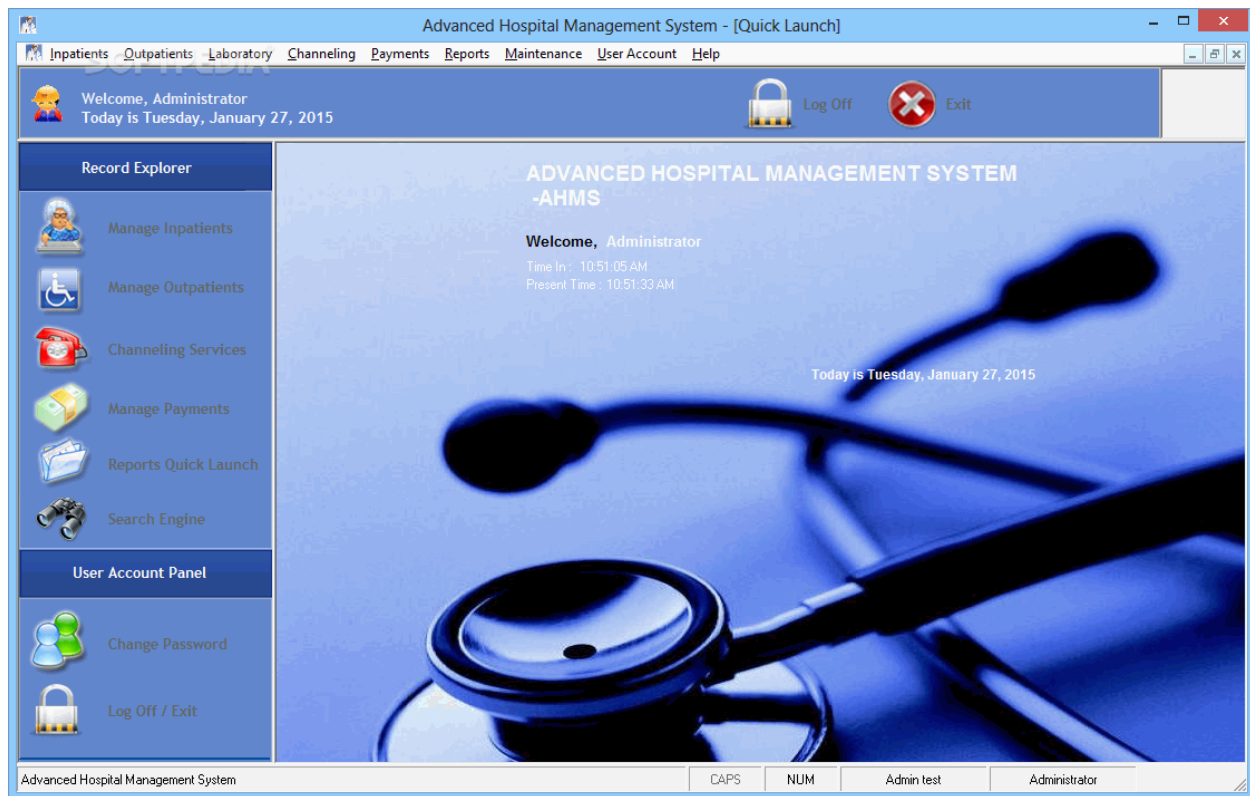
Advanced Hospital Management System - [Quick Launch]

Inpatients Outpatients Laboratory Channeling Payments Reports Maintenance User Account Help

Welcome, Administrator
Today is Tuesday, January 27, 2015

Log Off
Exit

Record Explorer

Manage Inpatients
Manage Outpatients
Channeling Services
Manage Payments
Reports Quick Launch
Search Engine

User Account Panel

Change Password
Log Off / Exit

ADVANCED HOSPITAL MANAGEMENT SYSTEM -AHMS

Welcome, Administrator

Time In : 10:51:05 AM
Present Time : 10:51:33 AM

Today is Tuesday, January 27, 2015

Advanced Hospital Management System | CAPS | NUM | Admin test | Administrator